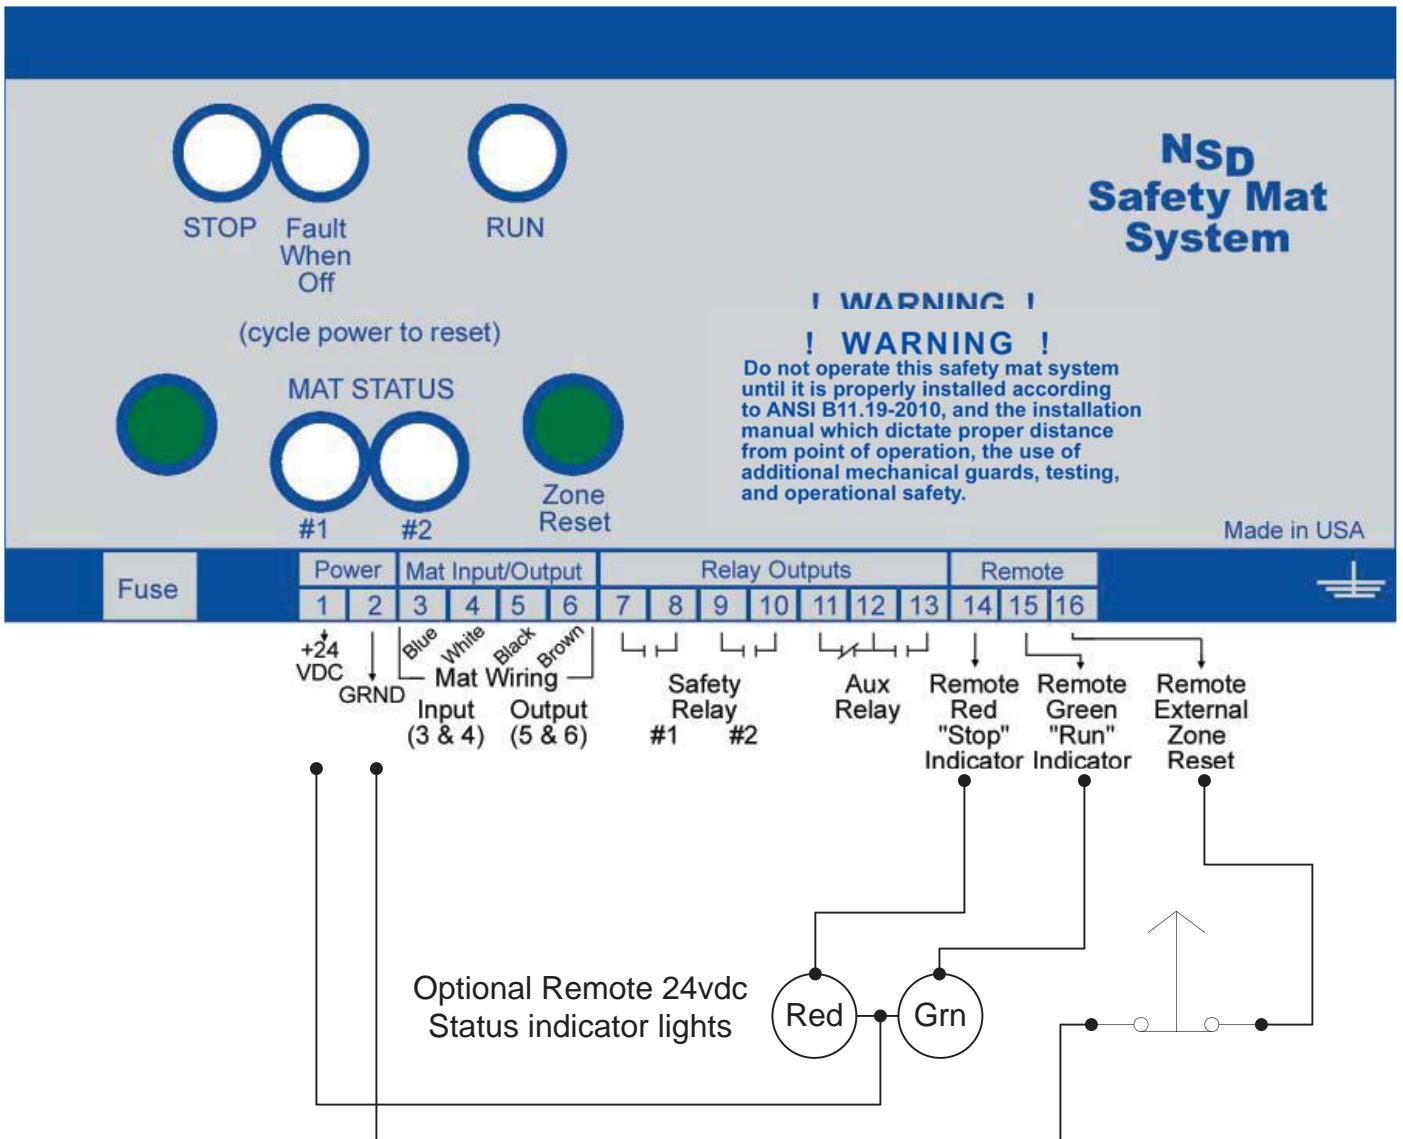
STOP Fault When Off

RUN

NSD
Safety Mat
System

(cycle power to reset)

MAT STATUS

#1 #2

Zone Reset

! WARNING !

! WARNING !
Do not operate this safety mat system until it is properly installed according to ANSI B11.19-2010, and the installation manual which dictate proper distance from point of operation, the use of additional mechanical guards, testing, and operational safety.

Made in USA

Fuse

| Power | | Mat Input/Output | | | | Relay Outputs | | | | | | | Remote | | |
|---|---|---|---|---|---|---|---|---|---|---|---|---|---|---|---|
| 1 | 2 | 3 | 4 | 5 | 6 | 7 | 8 | 9 | 10 | 11 | 12 | 13 | 14 | 15 | 16 |

+24 VDC

GRND

Blue White Black Brown

Mat Wiring

Input (3 & 4)

Output (5 & 6)

Safety Relay #1 #2

Aux Relay

Remote Red "Stop" Indicator

Remote Green "Run" Indicator

Remote External Zone Reset

Optional Remote 24vdc Status indicator lights

Red

Grn